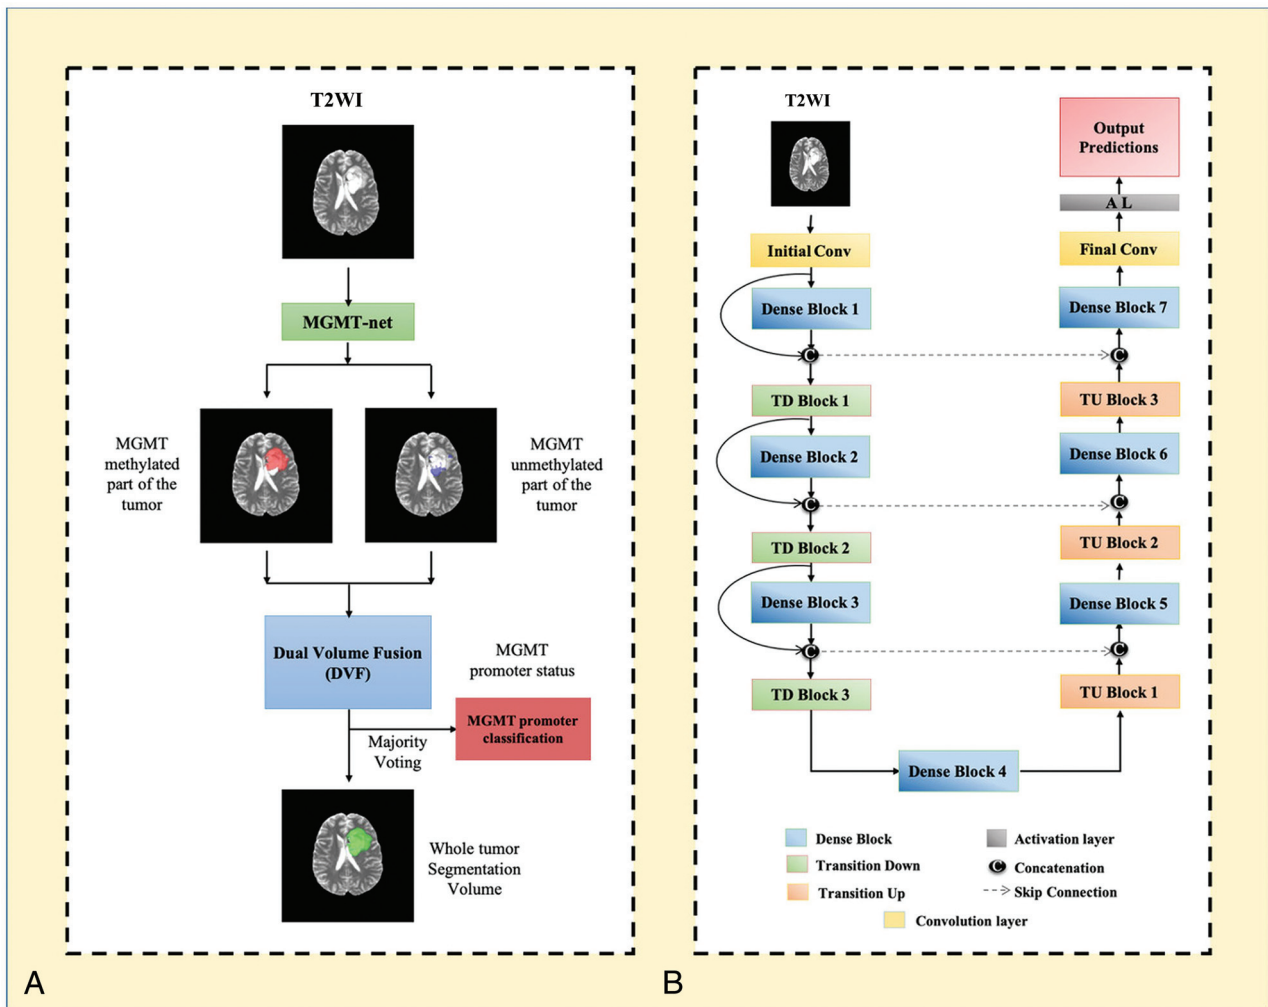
T2WI

MGMT-net

MGMT methylated part of the tumor

MGMT unmethylated part of the tumor

Dual Volume Fusion (DVF)

MGMT promoter status

MGMT promoter classification

Majority Voting

Whole tumor Segmentation Volume

A

T2WI

Output Predictions

A L

Initial Conv

Final Conv

Dense Block 1

Dense Block 7

C

C

TD Block 1

TU Block 3

Dense Block 2

Dense Block 6

C

C

TD Block 2

TU Block 2

Dense Block 3

Dense Block 5

C

C

TD Block 3

TU Block 1

Dense Block 4

Dense Block

Activation layer

Transition Down

C Concatenation

Transition Up

Skip Connection

Convolution layer

B